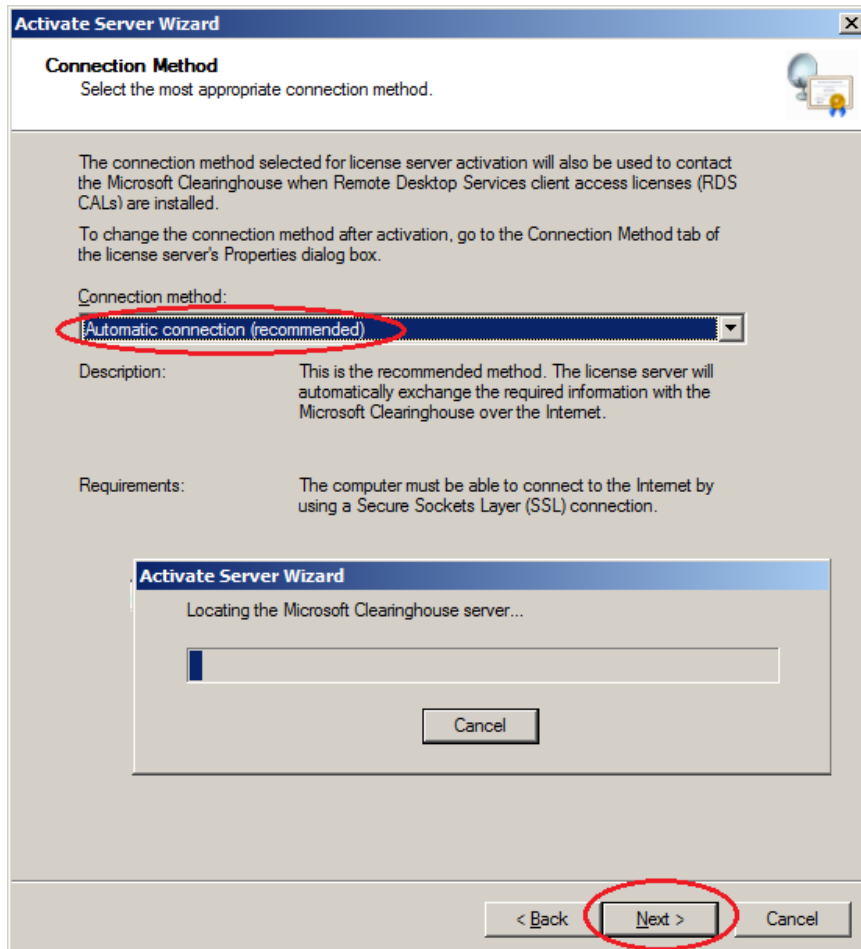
Activate Server Wizard

Connection Method
Select the most appropriate connection method.

The connection method selected for license server activation will also be used to contact the Microsoft Clearinghouse when Remote Desktop Services client access licenses (RDS CALs) are installed.

To change the connection method after activation, go to the Connection Method tab of the license server's Properties dialog box.

Connection method:
Automatic connection (recommended)

Description: This is the recommended method. The license server will automatically exchange the required information with the Microsoft Clearinghouse over the Internet.

Requirements: The computer must be able to connect to the Internet by using a Secure Sockets Layer (SSL) connection.

Activate Server Wizard
Locating the Microsoft Clearinghouse server...
Cancel

< Back
Next >
Cancel